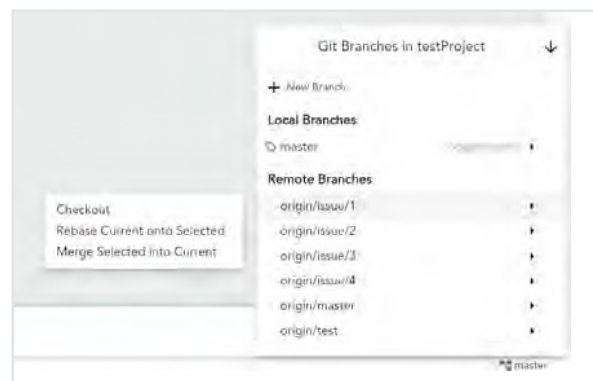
Git Branches in testProject

+ New Branch

Local Branches

master

Remote Branches

origin/issue/1

origin/issue/2

origin/issue/3

origin/issue/4

origin/master

origin/test

Checkout

Rebase Current onto Selected

Merge Selected into Current

master